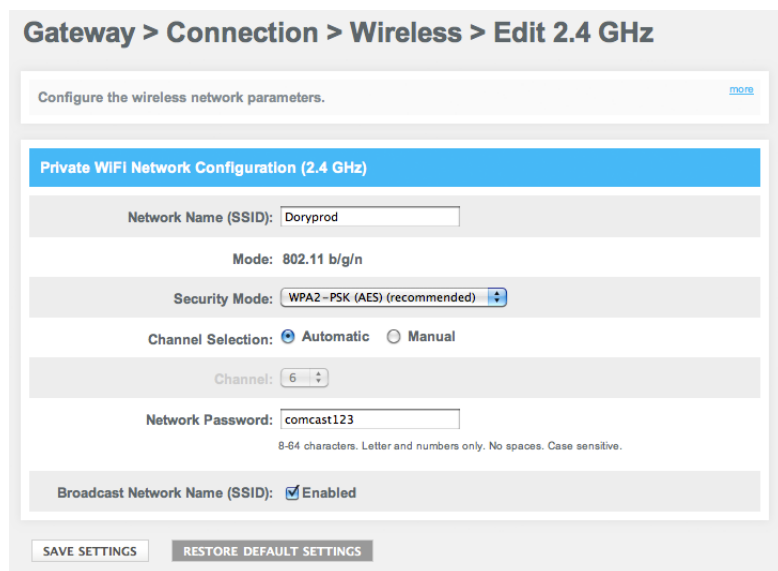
Gateway > Connection > Wireless > Edit 2.4 GHz

Configure the wireless network parameters.

more

Private WiFi Network Configuration (2.4 GHz)

Network Name (SSID): Doryprod

Mode: 802.11 b/g/n

Security Mode: WPA2-PSK (AES) (recommended)

Channel Selection: Automatic Manual

Channel: 6

Network Password: comcast123

8-64 characters. Letter and numbers only. No spaces. Case sensitive.

Broadcast Network Name (SSID): Enabled

SAVE SETTINGS

RESTORE DEFAULT SETTINGS